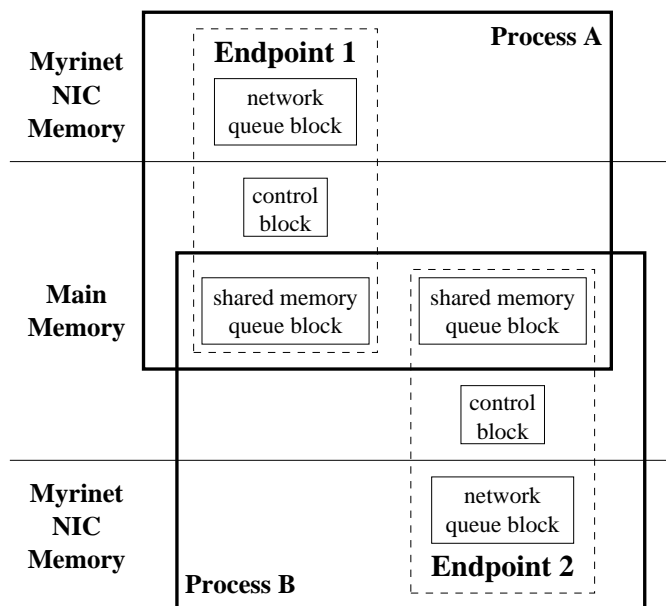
Myrinet NIC Memory

Endpoint 1

Process A

network queue block

control block

Main Memory

shared memory queue block

shared memory queue block

control block

Myrinet NIC Memory

network queue block

Process B

Endpoint 2